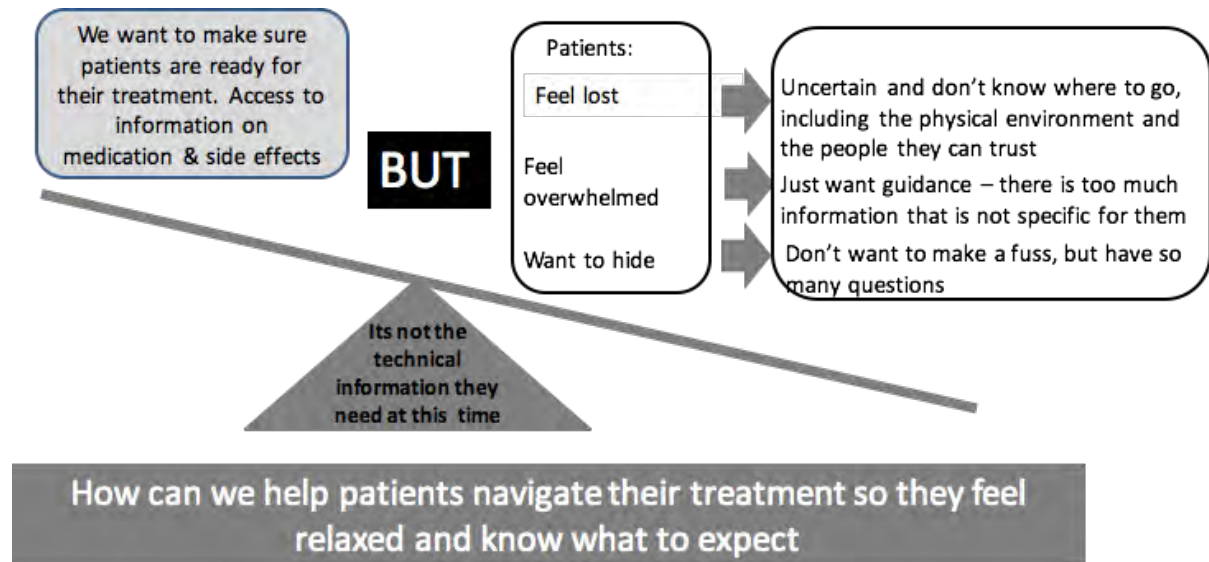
We want to make sure patients are ready for their treatment. Access to information on medication & side effects

BUT

Patients:

Feel lost

Feel overwhelmed

Want to hide

Uncertain and don't know where to go, including the physical environment and the people they can trust

Just want guidance – there is too much information that is not specific for them

Don't want to make a fuss, but have so many questions

Its not the technical information they need at this time

How can we help patients navigate their treatment so they feel relaxed and know what to expect